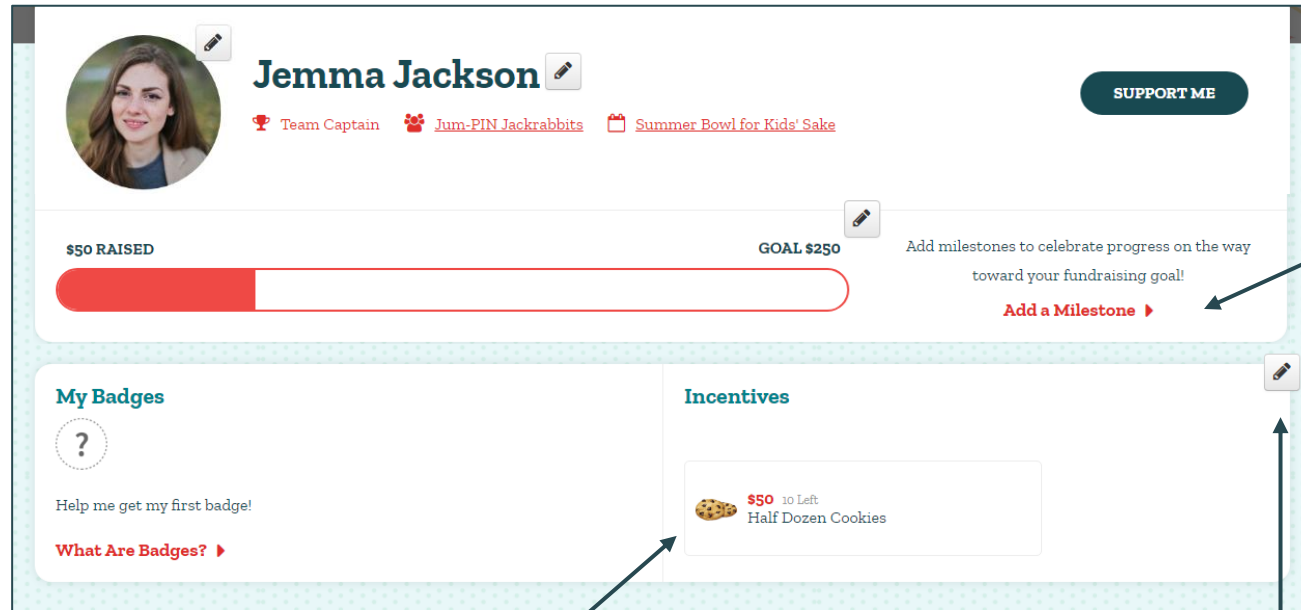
Jemma Jackson

Team Captain  Jum-PIN Jackrabbits  Summer Bowl for Kids' Sake

SUPPORT ME

$50 RAISED

GOAL $250

Add milestones to celebrate progress on the way toward your fundraising goal!

Add a Milestone

My Badges

?

Help me get my first badge!

What Are Badges?

Incentives

$50 10 Left
Half Dozen Cookies